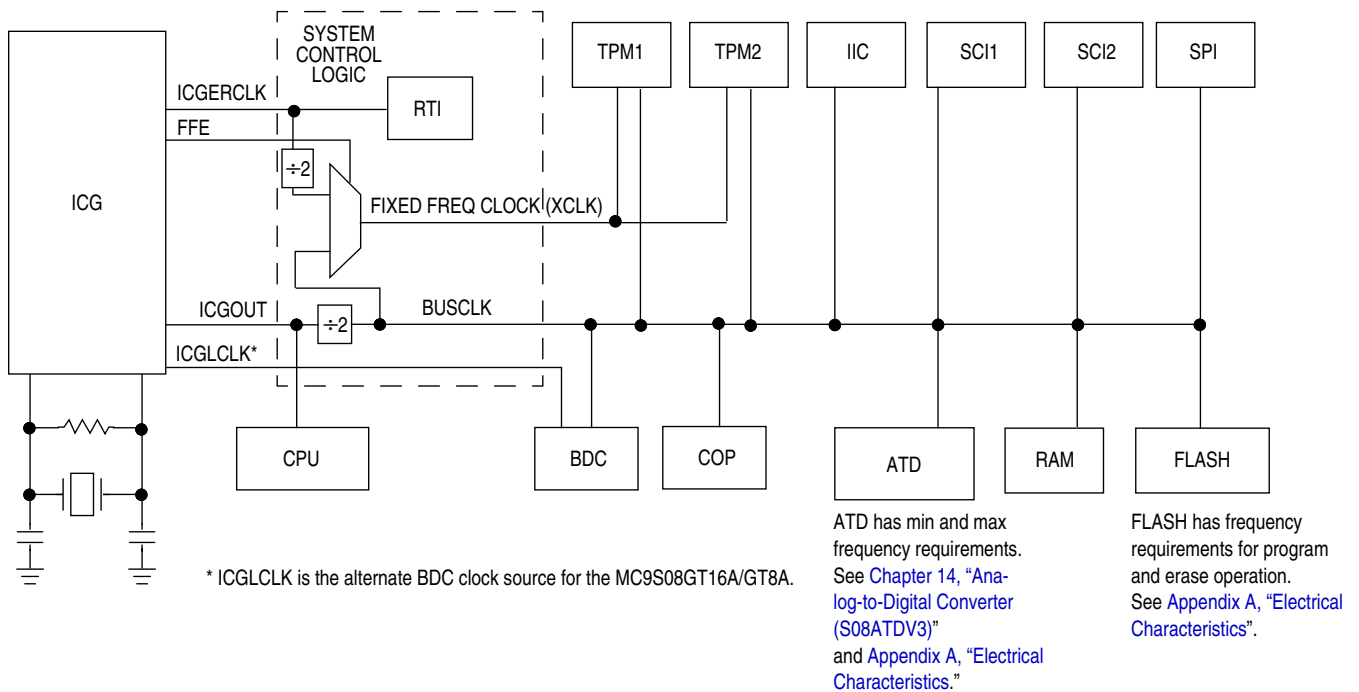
SYSTEM CONTROL LOGIC

TPM1
TPM2
IIC
SCI1
SCI2
SPI

ICGERCLK
RTI
FFE
÷2
ICG
FIXED FREQ CLOCK (XCLK)
ICGOUT
÷2
BUSCLK
ICGLCLK*

CPU
BDC
COP
ATD
RAM
FLASH

* ICGLCLK is the alternate BDC clock source for the MC9S08GT16A/GT8A.

ATD has min and max frequency requirements. See Chapter 14, "Analog-to-Digital Converter (S08ATDV3)" and Appendix A, "Electrical Characteristics."

FLASH has frequency requirements for program and erase operation. See Appendix A, "Electrical Characteristics".